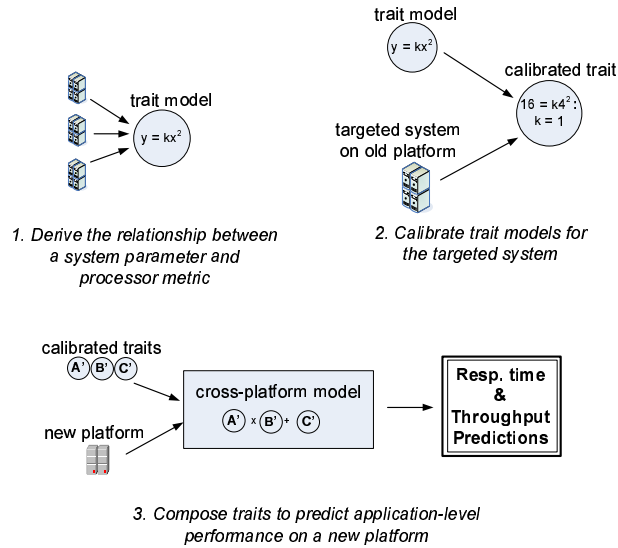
trait model

$y = kx^2$

1. Derive the relationship between a system parameter and processor metric

trait model

$y = kx^2$

calibrated trait

$16 = k4^2$: $k = 1$

targeted system on old platform

2. Calibrate trait models for the targeted system

calibrated traits

A' B' C'

new platform

cross-platform model

A' x B' + C'

Resp. time & Throughput Predictions

3. Compose traits to predict application-level performance on a new platform